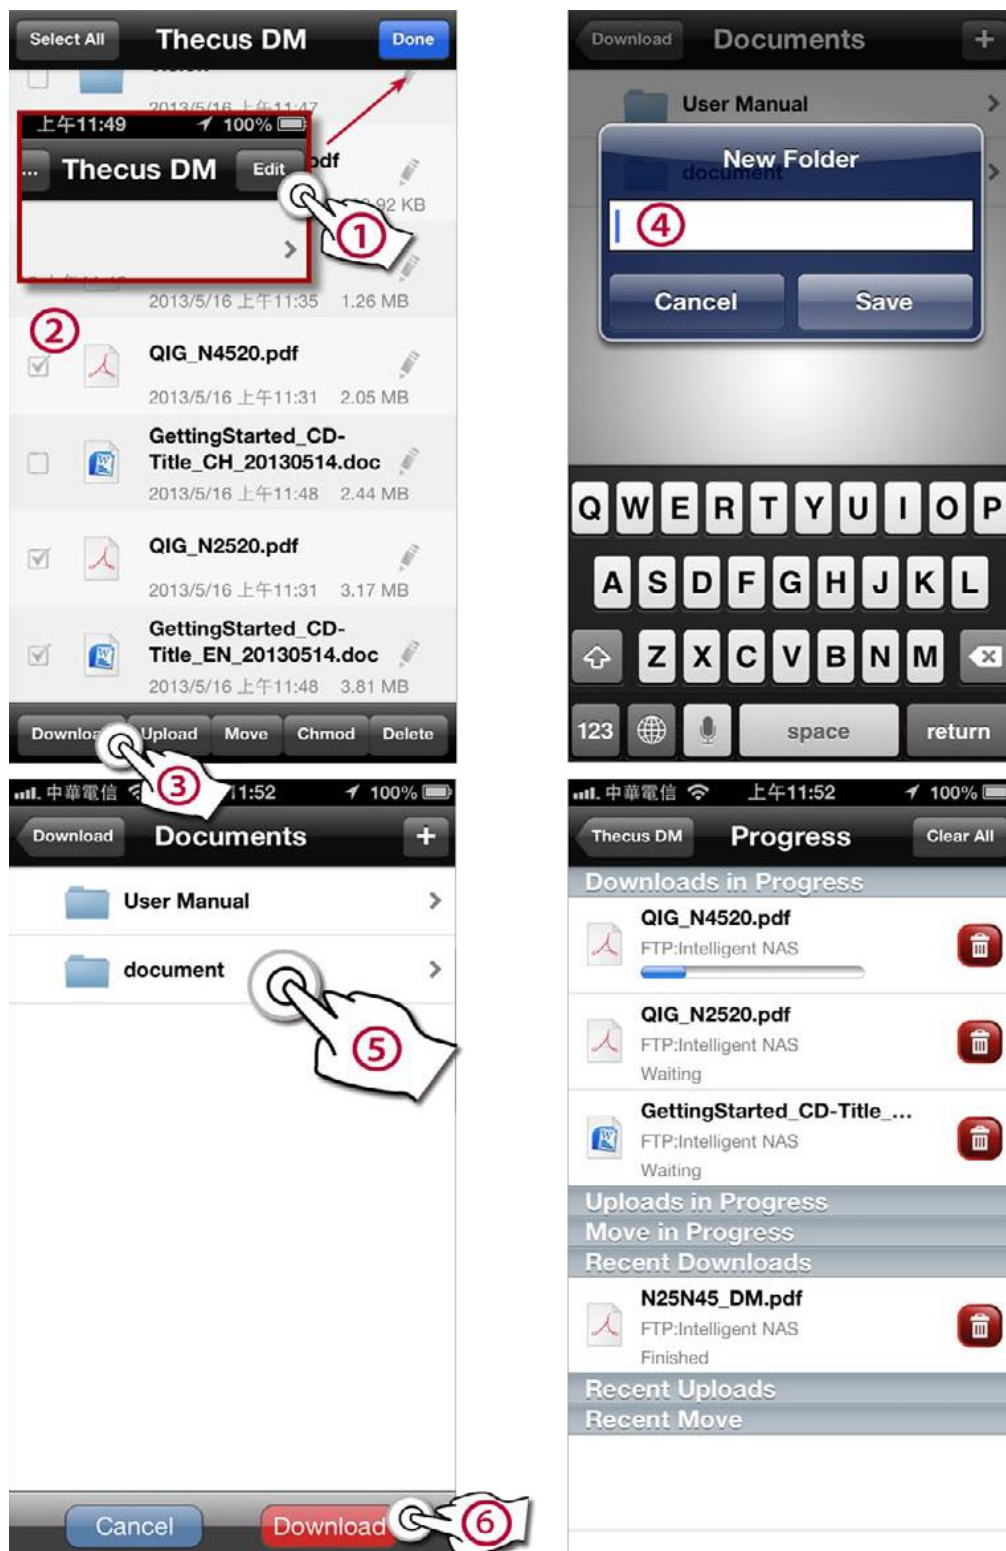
Select All
Thecus DM
Done

2013/5/16 上午11:47

上午11:49 100%
... Thecus DM Edit
.pdf
①
.92 KB

2013/5/16 上午11:35 1.26 MB
②
QIG_N4520.pdf
2013/5/16 上午11:31 2.05 MB
GettingStarted_CD-Title_CH_20130514.doc
2013/5/16 上午11:48 2.44 MB
QIG_N2520.pdf
2013/5/16 上午11:31 3.17 MB
GettingStarted_CD-Title_EN_20130514.doc
2013/5/16 上午11:48 3.81 MB
Downloa Upload Move Chmod Delete
③

Download Documents +
User Manual
New Folder
document
④
Cancel Save
Q W E R T Y U I O P
A S D F G H J K L
Z X C V B N M
123 space return

中華電信 11:52 100%
Download Documents +
User Manual
document
⑤
Cancel Download
⑥

中華電信 上午11:52 100%
Thecus DM Progress Clear All
Downloads in Progress
QIG_N4520.pdf
FTP:Intelligent NAS
QIG_N2520.pdf
FTP:Intelligent NAS
Waiting
GettingStarted_CD-Title_...
FTP:Intelligent NAS
Waiting
Uploads in Progress
Move in Progress
Recent Downloads
N25N45_DM.pdf
FTP:Intelligent NAS
Finished
Recent Uploads
Recent Move